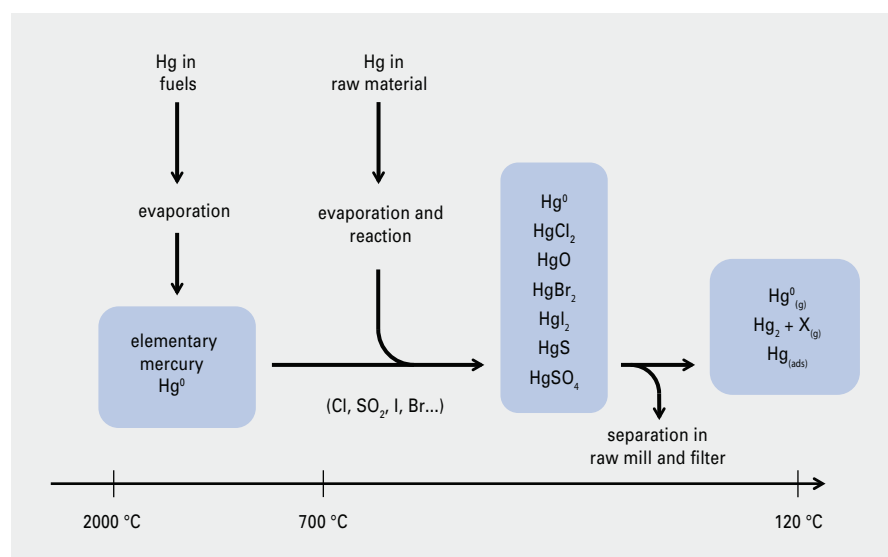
Hg in fuels

evaporation

Hg in raw material

evaporation and reaction

elementary mercury $Hg^0$

$Hg^0$
$HgCl_2$
$HgO$
$HgBr_2$
$HgI_2$
$HgS$
$HgSO_4$

(Cl, $SO_2$, I, Br...)

$Hg^0_{(g)}$
$Hg_2 + X_{(g)}$
$Hg_{(ads)}$

separation in raw mill and filter

2000 °C

700 °C

120 °C